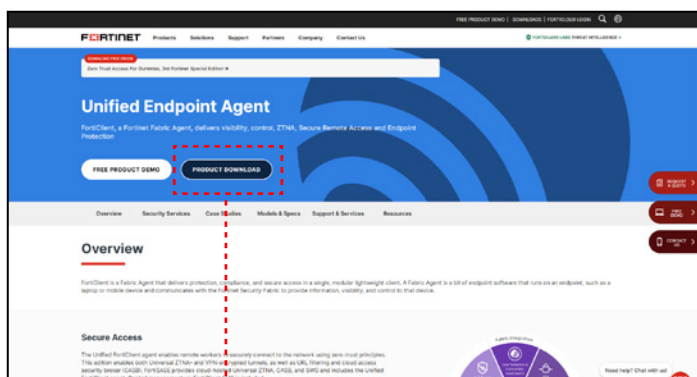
FREE PRODUCT DEMO | DOWNLOADS | FORTICLOUD LOGIN

FORTINET Products Solutions Support Partners Company Contact Us

FORTIGUARD LABS THREAT INTELLIGENCE >

DOWNLOAD FREE EBOOK
Zero Trust Access For Dummies, 3rd Fortinet Special Edition

Unified Endpoint Agent

FortiClient, a Fortinet Fabric Agent, delivers visibility, control, ZTNA, Secure Remote Access and Endpoint Protection

FREE PRODUCT DEMO

PRODUCT DOWNLOAD

REQUEST A QUOTE

FREE DEMO

CONTACT US

Overview Security Services Case Studies Models & Specs Support & Services Resources

Overview

FortiClient is a Fabric Agent that delivers protection, compliance, and secure access in a single, modular lightweight client. A Fabric Agent is a bit of endpoint software that runs on an endpoint, such as a laptop or mobile device and communicates with the Fortinet Security Fabric to provide information, visibility, and control to that device.

Secure Access

The Unified FortiClient agent enables remote workers to securely connect to the network using zero-trust principles. This edition enables both Universal ZTNA and VPN encrypted tunnels, as well as URL filtering and cloud access security broker (CASB). FortiSASE provides cloud hosted universal ZTNA, CASB, and SWG and includes the Unified

Need help? Chat with us!